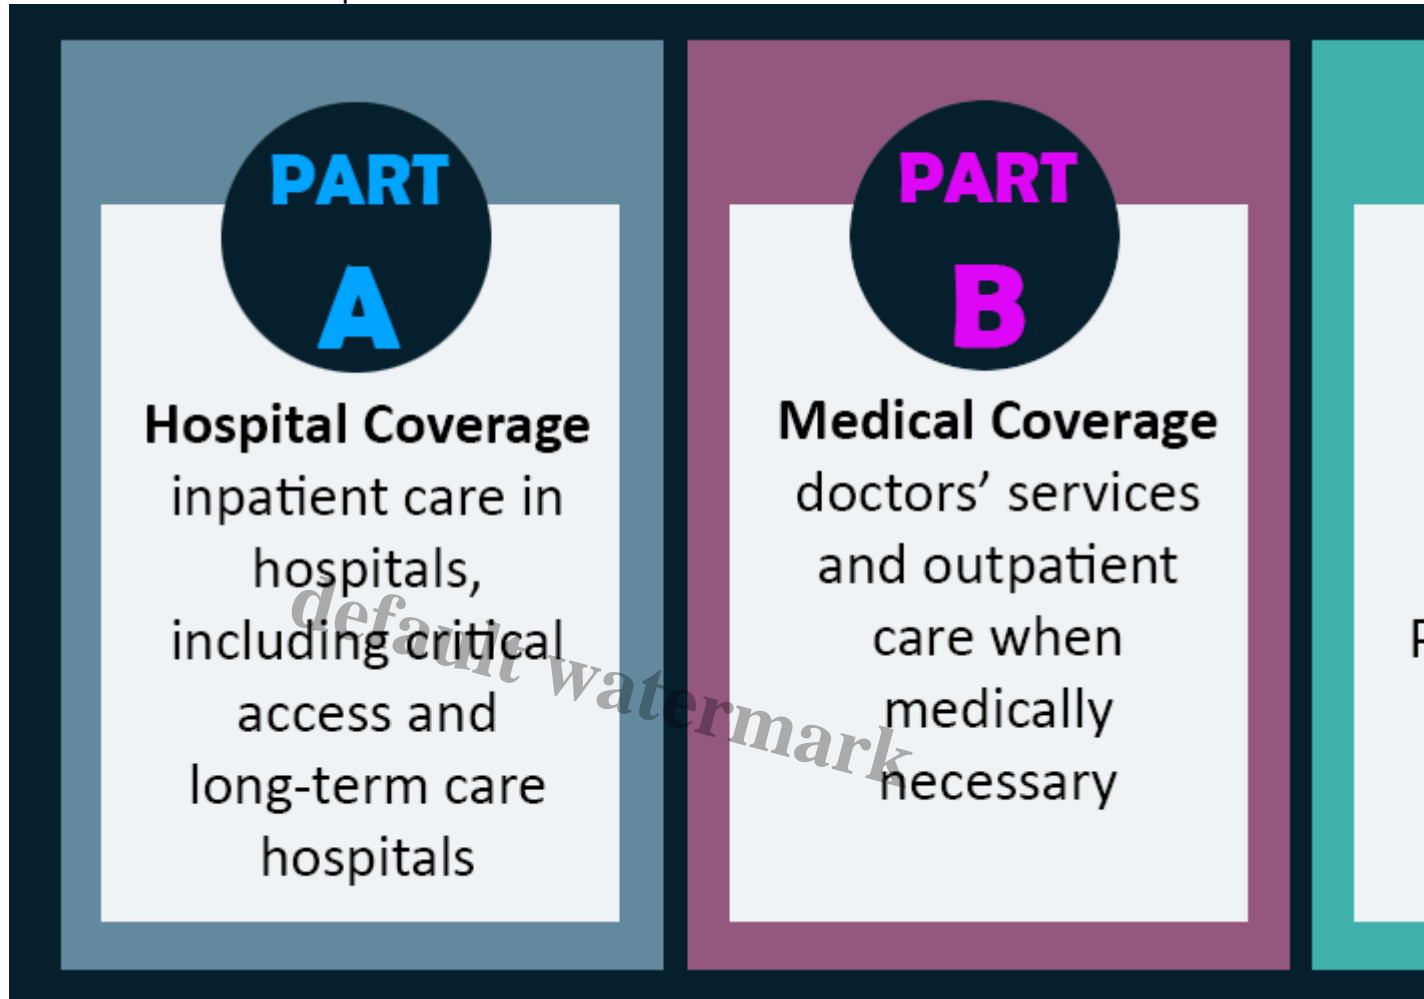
PART
A

Hospital Coverage
inpatient care in hospitals, including critical access and long-term care hospitals

PART
B

Medical Coverage
doctors' services and outpatient care when medically necessary

default watermark

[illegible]